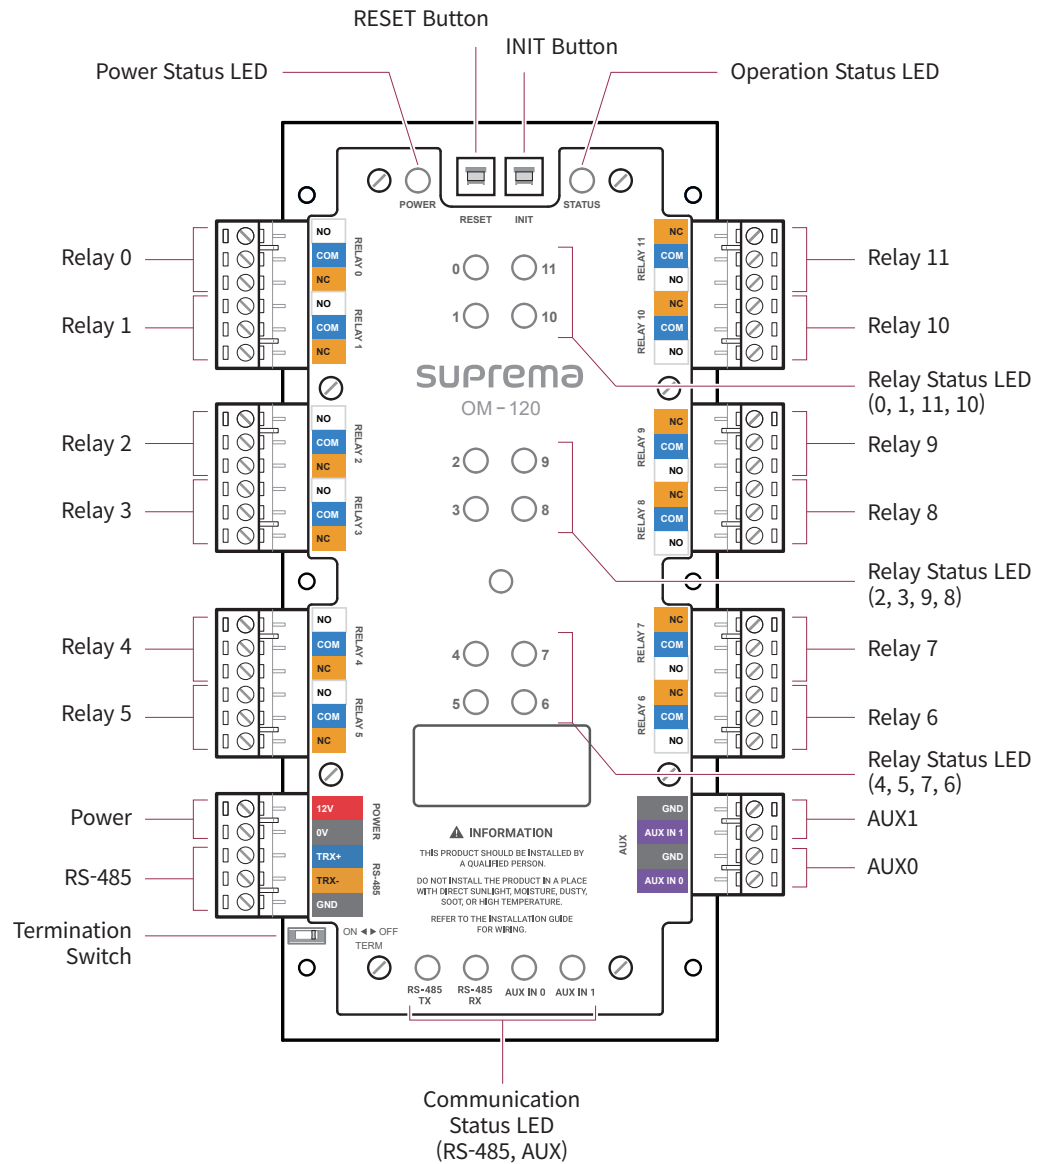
RESET Button

INIT Button

Power Status LED

Operation Status LED

POWER RESET INIT STATUS

Relay 0

Relay 1

NO COM NC RELAY 0

NO COM NC RELAY 1

0 11

1 10

NC COM NO RELAY 11

NC COM NO RELAY 10

Relay 11

Relay 10

suprema

OM－120

Relay Status LED (0, 1, 11, 10)

Relay 2

Relay 3

NO COM NC RELAY 2

NO COM NC RELAY 3

2 9

3 8

NC COM NO RELAY 9

NC COM NO RELAY 8

Relay 9

Relay 8

Relay Status LED (2, 3, 9, 8)

Relay 4

Relay 5

NO COM NC RELAY 4

NO COM NC RELAY 5

4 7

5 6

NC COM NO RELAY 7

NC COM NO RELAY 6

Relay 7

Relay 6

Relay Status LED (4, 5, 7, 6)

Power

RS-485

12V 0V POWER

TRX+ TRX- GND RS-485

INFORMATION

THIS PRODUCT SHOULD BE INSTALLED BY A QUALIFIED PERSON.

DO NOT INSTALL THE PRODUCT IN A PLACE WITH DIRECT SUNLIGHT, MOISTURE, DUSTY, SOOT, OR HIGH TEMPERATURE.

REFER TO THE INSTALLATION GUIDE FOR WIRING.

AUX

GND AUX IN 1 GND AUX IN 0

AUX1

AUX0

Termination Switch

ON ◄ ► OFF TERM

RS-485 TX RS-485 RX AUX IN 0 AUX IN 1

Communication Status LED (RS-485, AUX)